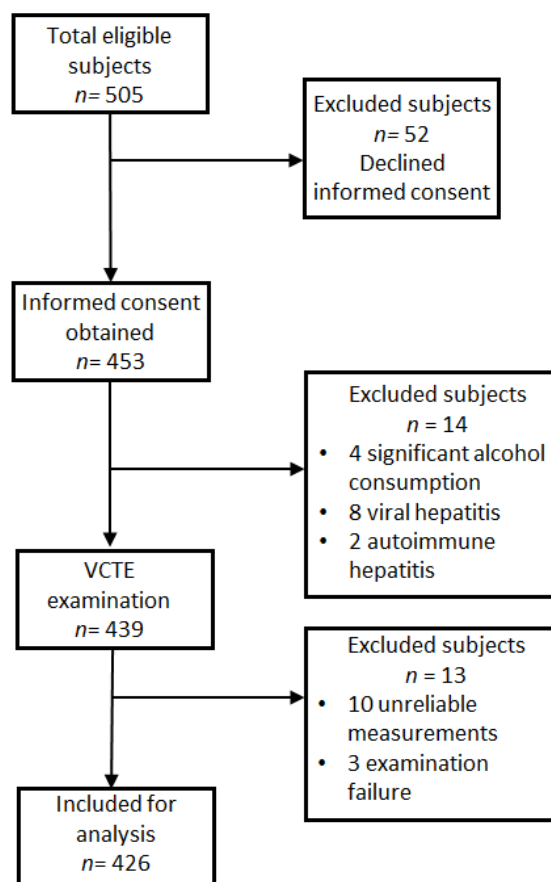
Total eligible subjects
$n$= 505

Excluded subjects
$n$= 52
Declined informed consent

Informed consent obtained
$n$= 453

Excluded subjects
$n$ = 14
- 4 significant alcohol consumption
- 8 viral hepatitis
- 2 autoimmune hepatitis

VCTE examination
$n$= 439

Excluded subjects
$n$ = 13
- 10 unreliable measurements
- 3 examination failure

Included for analysis
$n$= 426